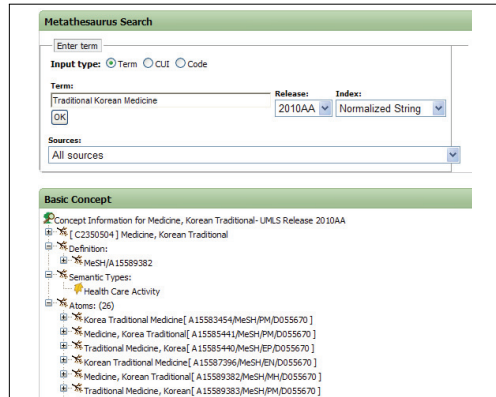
Metathesaurus Search

Enter term

Input type: Term CUI Code

Term:
Traditional Korean Medicine

Release:
2010AA

Index:
Normalized String

OK

Sources:
All sources

Basic Concept

Concept Information for Medicine, Korean Traditional- UMLS Release 2010AA
[ C2350504 ] Medicine, Korean Traditional
Definition:
MeSH/A15589382
Semantic Types:
Health Care Activity
Atoms: (26)
Korea Traditional Medicine[ A15583454/MeSH/PM/D055670 ]
Medicine, Korea Traditional[ A15585441/MeSH/PM/D055670 ]
Traditional Medicine, Korea[ A15585440/MeSH/EP/D055670 ]
Korean Traditional Medicine[ A15587396/MeSH/EN/D055670 ]
Medicine, Korean Traditional[ A15589382/MeSH/MH/D055670 ]
Traditional Medicine, Korean[ A15589383/MeSH/PM/D055670 ]